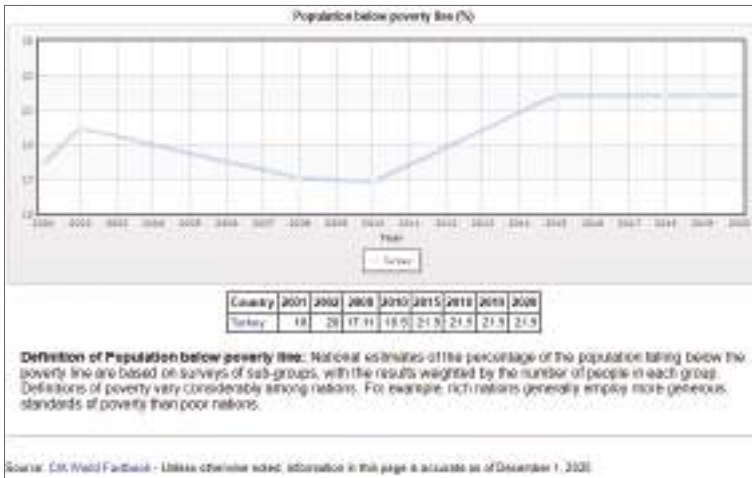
Population below poverty line (%)

Year

Turkey

| Country | 2001 | 2002 | 2008 | 2010 | 2015 | 2018 | 2019 | 2020 |
|---|---|---|---|---|---|---|---|---|
| Turkey | 18 | 20 | 17.11 | 16.9 | 21.9 | 21.9 | 21.9 | 21.9 |

Definition of Population below poverty line: National estimates of the percentage of the population falling below the poverty line are based on surveys of sub-groups, with the results weighted by the number of people in each group. Definitions of poverty vary considerably among nations. For example, rich nations generally employ more generous standards of poverty than poor nations.

Source: CIA World Factbook - Unless otherwise noted, information in this page is accurate as of December 1, 2020